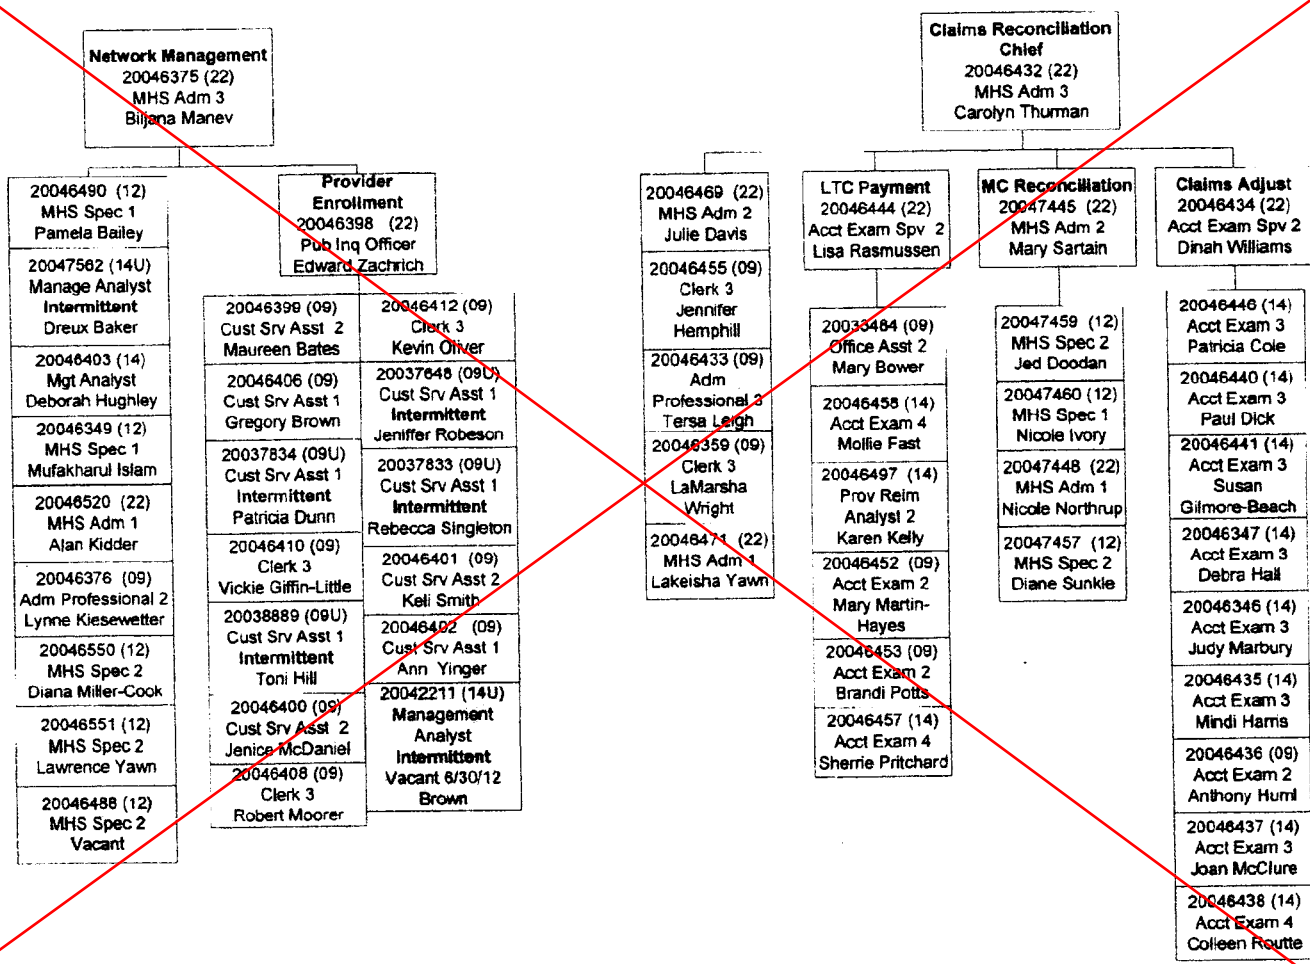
Network Management
20046375 (22)
MHS Adm 3
Biljana Manev

20046490 (12)
MHS Spec 1
Pamela Bailey

20047562 (14U)
Manage Analyst
Intermittent
Dreux Baker

20046403 (14)
Mgt Analyst
Deborah Hughley

20046349 (12)
MHS Spec 1
Mufakharul Islam

20046520 (22)
MHS Adm 1
Alan Kidder

20046376 (09)
Adm Professional 2
Lynne Kiesewetter

20046550 (12)
MHS Spec 2
Diana Miller-Cook

20046551 (12)
MHS Spec 2
Lawrence Yawn

20046488 (12)
MHS Spec 2
Vacant

Provider Enrollment
20046398 (22)
Pub Inq Officer
Edward Zachrich

20046399 (09)
Cust Srv Asst 2
Maureen Bates

20046406 (09)
Cust Srv Asst 1
Gregory Brown

20037834 (09U)
Cust Srv Asst 1
Intermittent
Patricia Dunn

20046410 (09)
Clerk 3
Vickie Giffin-Little

20038889 (09U)
Cust Srv Asst 1
Intermittent
Toni Hill

20046400 (09)
Cust Srv Asst 2
Jenice McDaniel

20046408 (09)
Clerk 3
Robert Moorer

20046412 (09)
Clerk 3
Kevin Oliver

20037648 (09U)
Cust Srv Asst 1
Intermittent
Jeniffer Robeson

20037833 (09U)
Cust Srv Asst 1
Intermittent
Rebecca Singleton

20046401 (09)
Cust Srv Asst 2
Keli Smith

20046402 (09)
Cust Srv Asst 1
Ann Yinger

20042211 (14U)
Management Analyst
Intermittent
Vacant 6/30/12
Brown

Claims Reconciliation Chief
20046432 (22)
MHS Adm 3
Carolyn Thurman

20046469 (22)
MHS Adm 2
Julie Davis

20046455 (09)
Clerk 3
Jennifer Hemphill

20046433 (09)
Adm Professional 3
Tersa Leigh

20046359 (09)
Clerk 3
LaMarsha Wright

20046471 (22)
MHS Adm 1
Lakeisha Yawn

LTC Payment
20046444 (22)
Acct Exam Spv 2
Lisa Rasmussen

20033484 (09)
Office Asst 2
Mary Bower

20046458 (14)
Acct Exam 4
Mollie Fast

20046497 (14)
Prov Reim Analyst 2
Karen Kelly

20046452 (09)
Acct Exam 2
Mary Martin-Hayes

20046453 (09)
Acct Exam 2
Brandi Potts

20046457 (14)
Acct Exam 4
Sherrie Pritchard

MC Reconciliation
20047445 (22)
MHS Adm 2
Mary Sartain

20047459 (12)
MHS Spec 2
Jed Doodan

20047460 (12)
MHS Spec 1
Nicole Ivory

20047448 (22)
MHS Adm 1
Nicole Northrup

20047457 (12)
MHS Spec 2
Diane Sunkle

Claims Adjust
20046434 (22)
Acct Exam Spv 2
Dinah Williams

20046446 (14)
Acct Exam 3
Patricia Cole

20046440 (14)
Acct Exam 3
Paul Dick

20046441 (14)
Acct Exam 3
Susan Gilmore-Beach

20046347 (14)
Acct Exam 3
Debra Hall

20046346 (14)
Acct Exam 3
Judy Marbury

20046435 (14)
Acct Exam 3
Mindi Harris

20046436 (09)
Acct Exam 2
Anthony Huml

20046437 (14)
Acct Exam 3
Joan McClure

20046438 (14)
Acct Exam 4
Colleen Routte